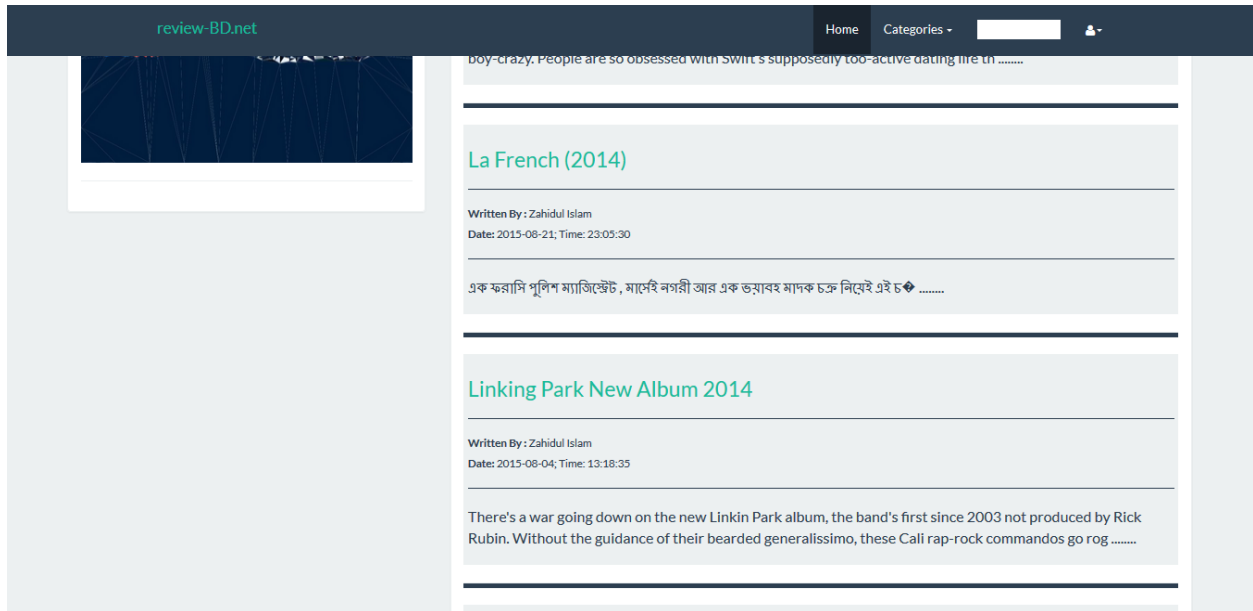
review-BD.net

Home Categories

boy-crazy. People are so obsessed with Swift's supposedly too-active dating life th ........

La French (2014)

Written By : Zahidul Islam
Date: 2015-08-21; Time: 23:05:30

এক ফরাসি পুলিশ ম্যাজিস্ট্রেট , মার্সেই নগরী আর এক ভয়াবহ মাদক চক্র নিয়েই এই চ� ........

Linking Park New Album 2014

Written By : Zahidul Islam
Date: 2015-08-04; Time: 13:18:35

There's a war going down on the new Linkin Park album, the band's first since 2003 not produced by Rick Rubin. Without the guidance of their bearded generalissimo, these Cali rap-rock commandos go rog ........